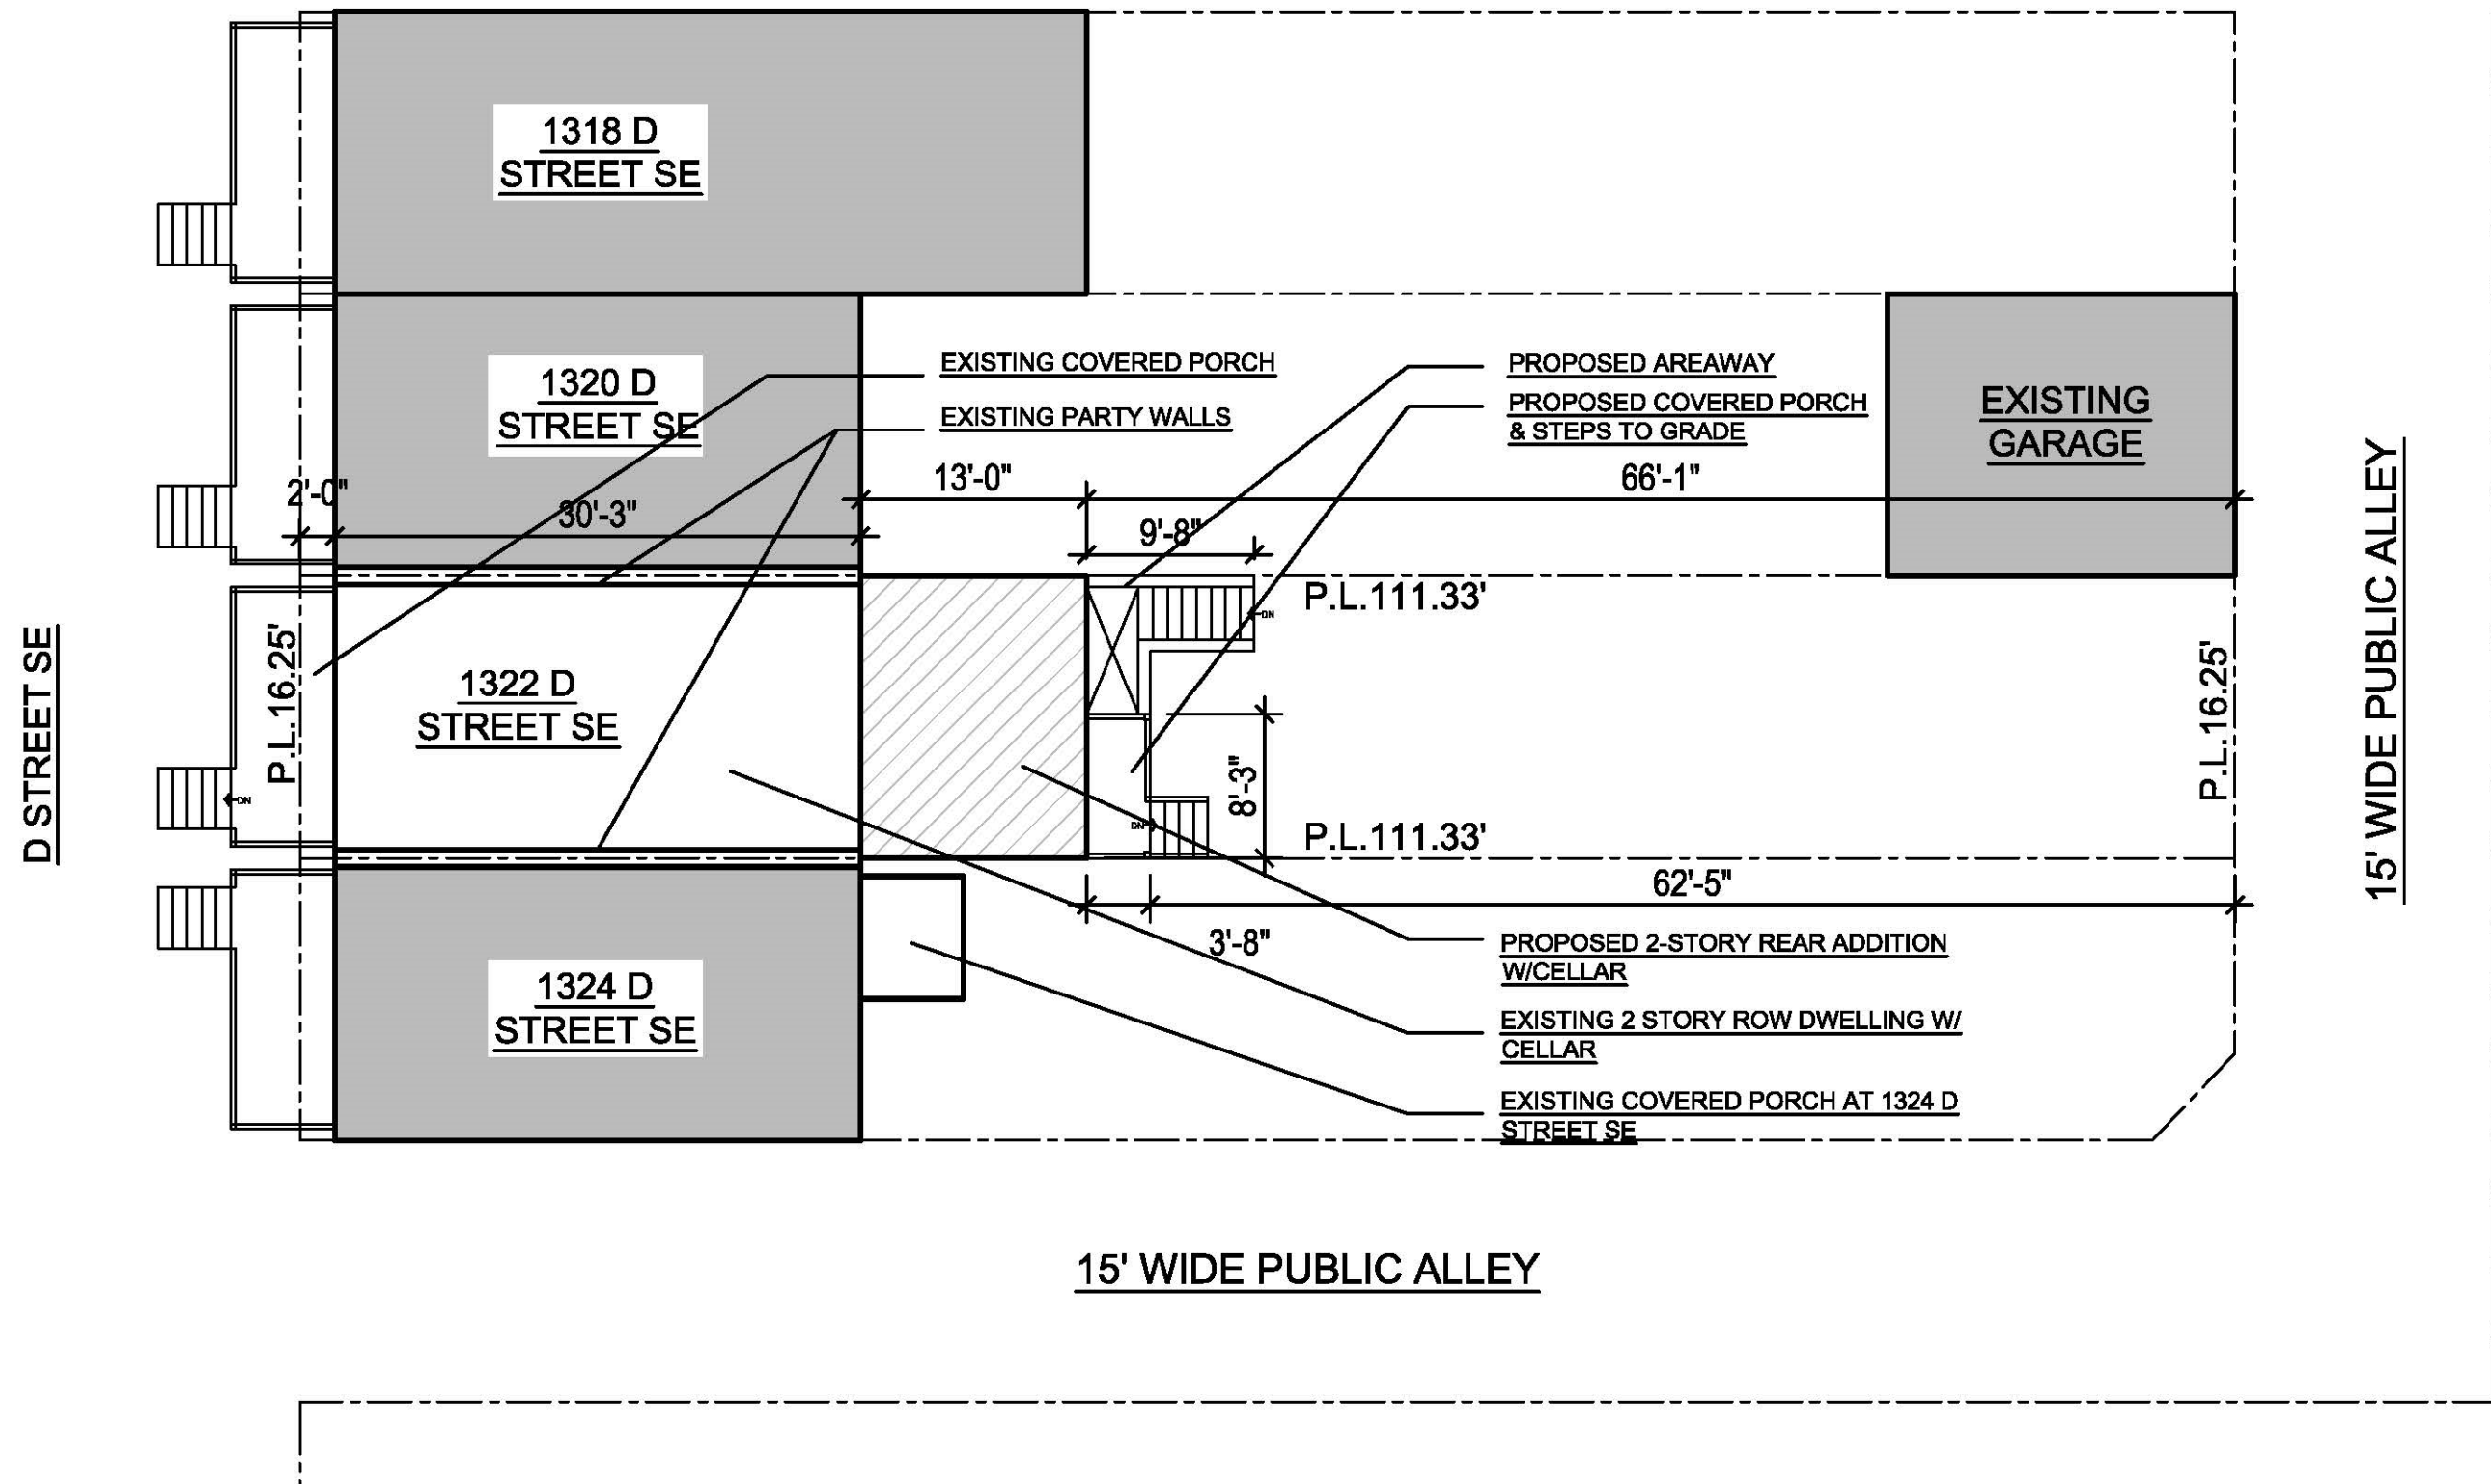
1318 D
STREET SE

1320 D
STREET SE

EXISTING COVERED PORCH

EXISTING PARTY WALLS

PROPOSED AREAWAY

PROPOSED COVERED PORCH
& STEPS TO GRADE

EXISTING
GARAGE

2'-0"
30'-3"
13'-0"
66'-1"
9'-8"

D STREET SE

P.L.16.25'

1322 D
STREET SE

DN

P.L.111.33'

DN

8'-3"

DN

P.L.111.33'

P.L.16.25'

15' WIDE PUBLIC ALLEY

62'-5"
3'-8"

1324 D
STREET SE

PROPOSED 2-STORY REAR ADDITION W/CELLAR

EXISTING 2 STORY ROW DWELLING W/ CELLAR

EXISTING COVERED PORCH AT 1324 D STREET SE

15' WIDE PUBLIC ALLEY